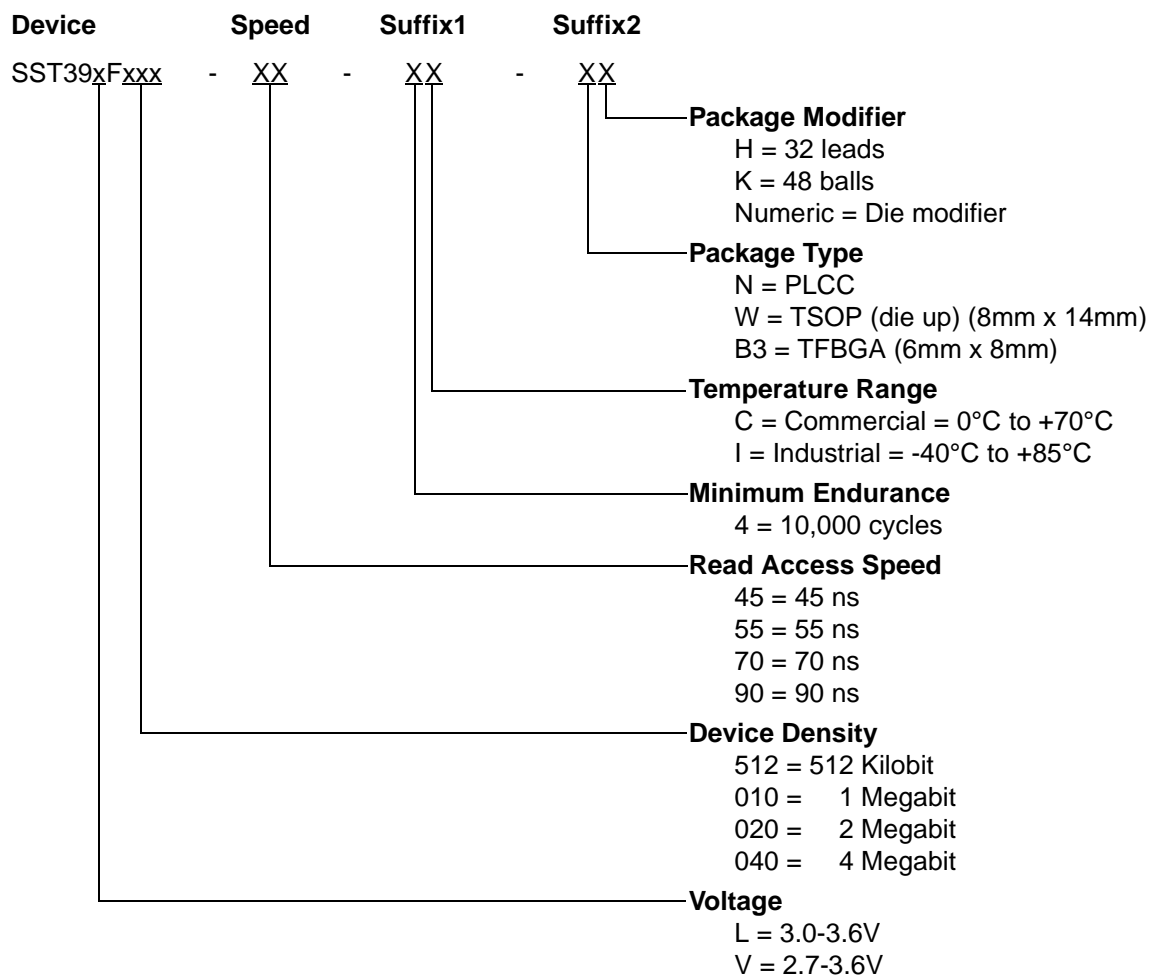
Device Speed Suffix1 Suffix2

SST39xFxxx - XX - XX - XX

Package Modifier
H = 32 leads
K = 48 balls
Numeric = Die modifier

Package Type
N = PLCC
W = TSOP (die up) (8mm x 14mm)
B3 = TFBGA (6mm x 8mm)

Temperature Range
C = Commercial = 0°C to +70°C
I = Industrial = -40°C to +85°C

Minimum Endurance
4 = 10,000 cycles

Read Access Speed
45 = 45 ns
55 = 55 ns
70 = 70 ns
90 = 90 ns

Device Density
512 = 512 Kilobit
010 = 1 Megabit
020 = 2 Megabit
040 = 4 Megabit

Voltage
L = 3.0-3.6V
V = 2.7-3.6V